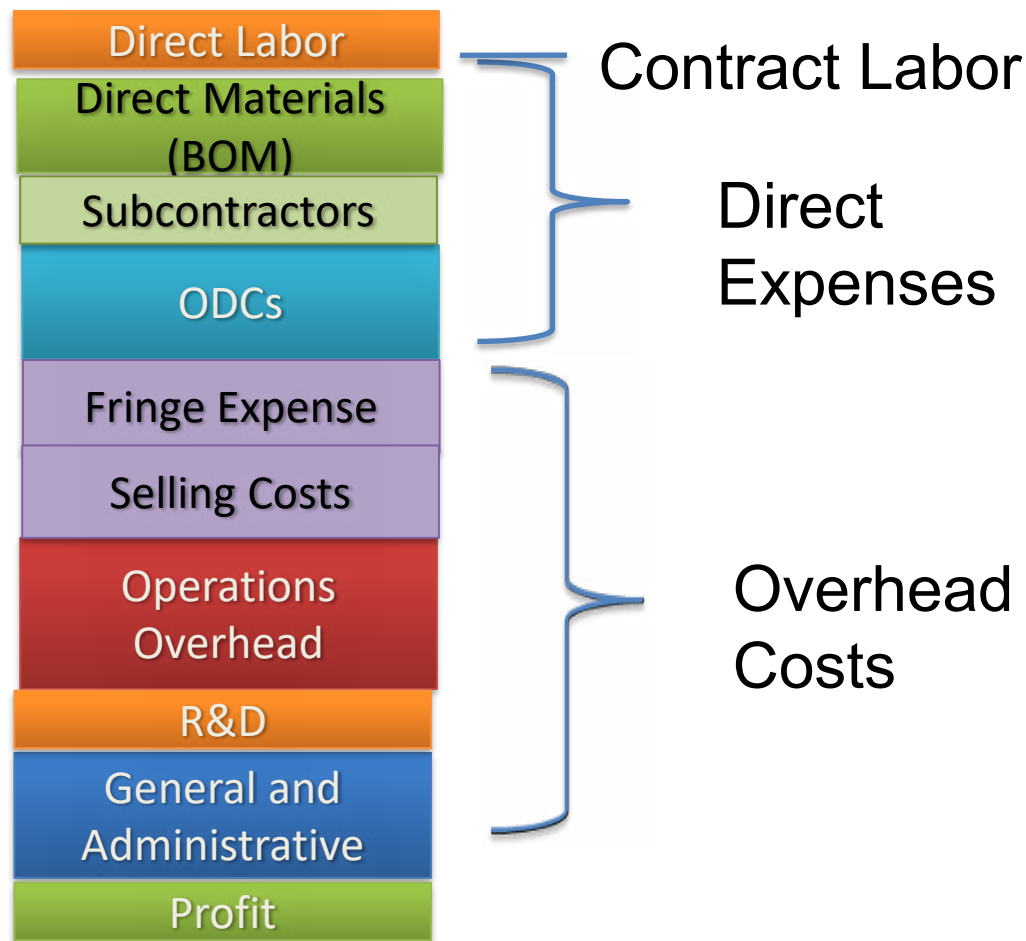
Direct Labor

Contract Labor

Direct Materials (BOM)

Subcontractors

ODCs

Direct Expenses

Fringe Expense

Selling Costs

Operations Overhead

R&D

General and Administrative

Overhead Costs

Profit